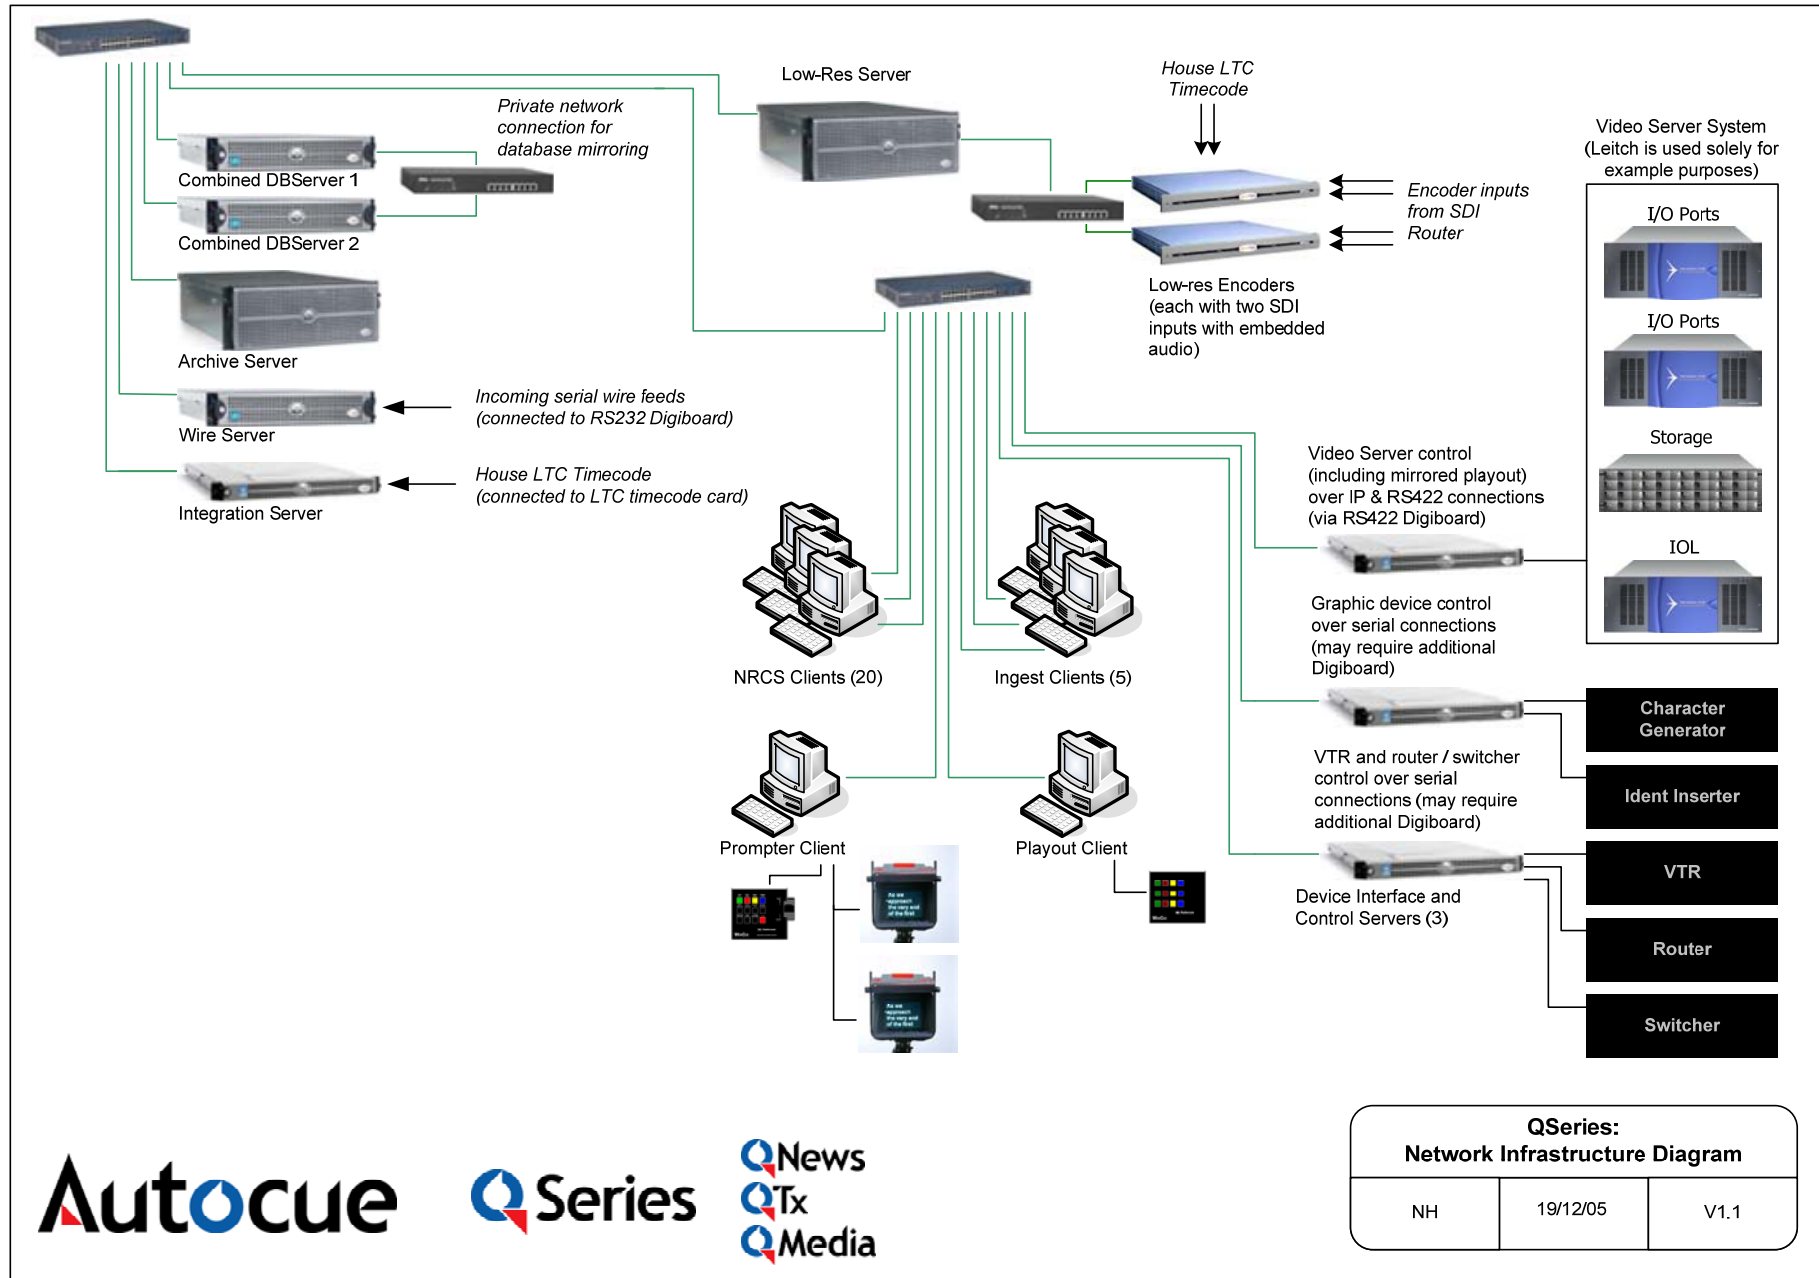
Low-Res Server

House LTC Timecode

Private network connection for database mirroring

Combined DBServer 1

Combined DBServer 2

Video Server System (Leitch is used solely for example purposes)

Encoder inputs from SDI Router

I/O Ports

Low-res Encoders (each with two SDI inputs with embedded audio)

I/O Ports

Archive Server

Incoming serial wire feeds (connected to RS232 Digiboard)

Wire Server

Storage

House LTC Timecode (connected to LTC timecode card)

Integration Server

Video Server control (including mirrored playout) over IP & RS422 connections (via RS422 Digiboard)

IOL

Graphic device control over serial connections (may require additional Digiboard)

NRCS Clients (20)

Ingest Clients (5)

Character Generator

VTR and router / switcher control over serial connections (may require additional Digiboard)

Ident Inserter

Prompter Client

Playout Client

VTR

Device Interface and Control Servers (3)

Router

Switcher

Autocue

QSeries

QNews
QTx
QMedia

| QSeries: Network Infrastructure Diagram | | |
|---|---|---|
| NH | 19/12/05 | V1.1 |